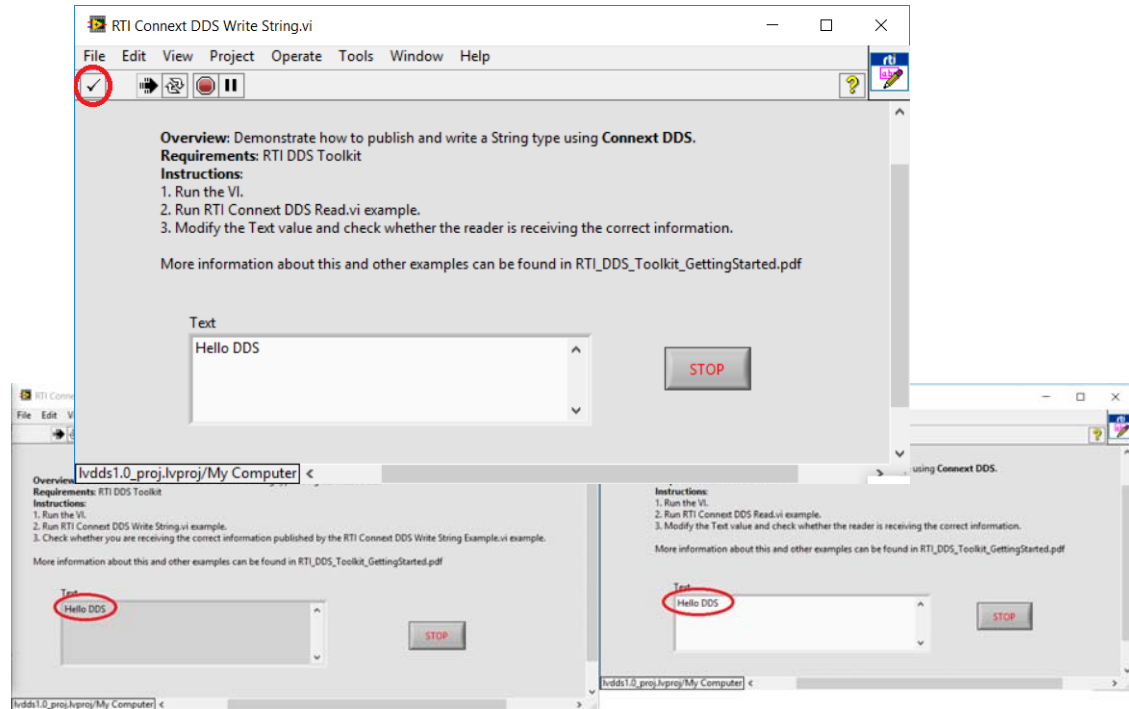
RTI Connext DDS Write String.vi

File Edit View Project Operate Tools Window Help

**Overview**: Demonstrate how to publish and write a String type using **Connext DDS**.
**Requirements:** RTI DDS Toolkit
**Instructions:**
1. Run the VI.
2. Run RTI Connext DDS Read.vi example.
3. Modify the Text value and check whether the reader is receiving the correct information.

More information about this and other examples can be found in RTI_DDS_Toolkit_GettingStarted.pdf

Text
Hello DDS

STOP

lvdds1.0_proj.lvproj/My Computer

RTI Conn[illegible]
File Edit V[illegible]

Overview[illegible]
Requirements: RTI DDS Toolkit
Instructions:
1. Run the VI.
2. Run RTI Connext DDS Write String.vi example.
3. Check whether you are receiving the correct information published by the RTI Connext DDS Write String Example.vi example.

More information about this and other examples can be found in RTI_DDS_Toolkit_GettingStarted.pdf

Text
Hello DDS

STOP

lvdds1.0_proj.lvproj/My Computer

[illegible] using Connext DDS.
Instructions:
1. Run the VI.
2. Run RTI Connext DDS Read.vi example.
3. Modify the Text value and check whether the reader is receiving the correct information.

More information about this and other examples can be found in RTI_DDS_Toolkit_GettingStarted.pdf

Text
Hello DDS

STOP

lvdds1.0_proj.lvproj/My Computer